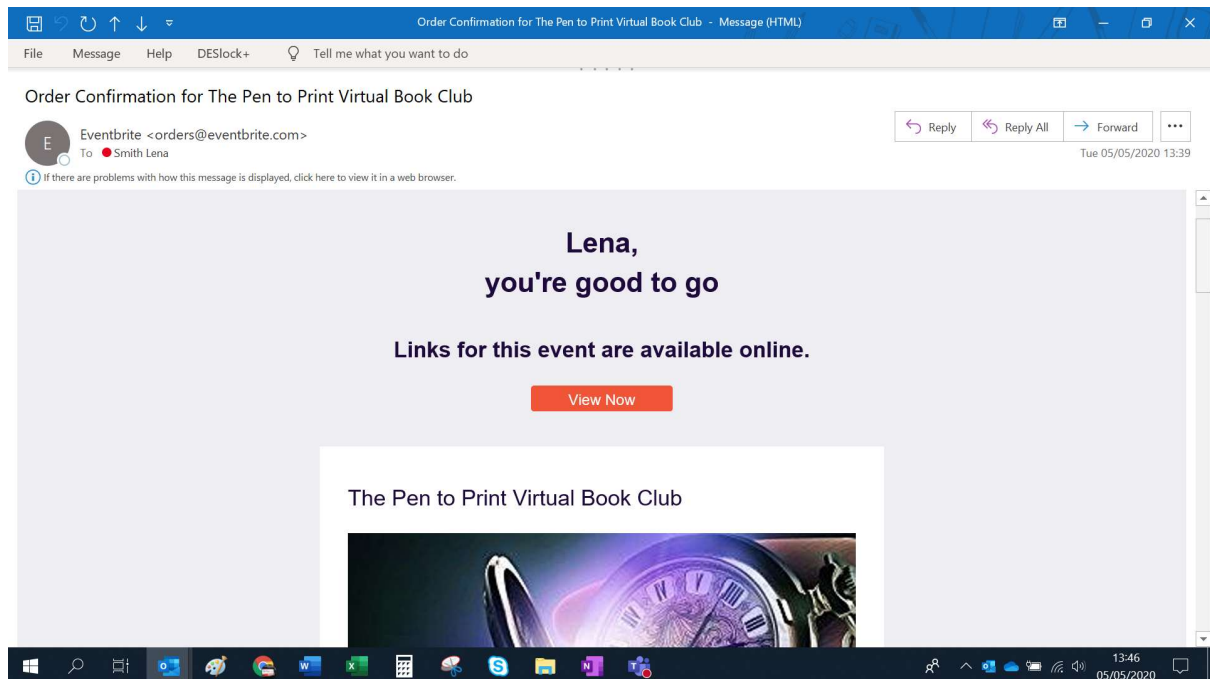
Order Confirmation for The Pen to Print Virtual Book Club - Message (HTML)

File Message Help DESlock+ Tell me what you want to do

Order Confirmation for The Pen to Print Virtual Book Club

E

Eventbrite <orders@eventbrite.com>
To Smith Lena

Reply Reply All Forward ...

Tue 05/05/2020 13:39

If there are problems with how this message is displayed, click here to view it in a web browser.

Lena,
you're good to go

Links for this event are available online.

View Now

The Pen to Print Virtual Book Club

13:46
05/05/2020